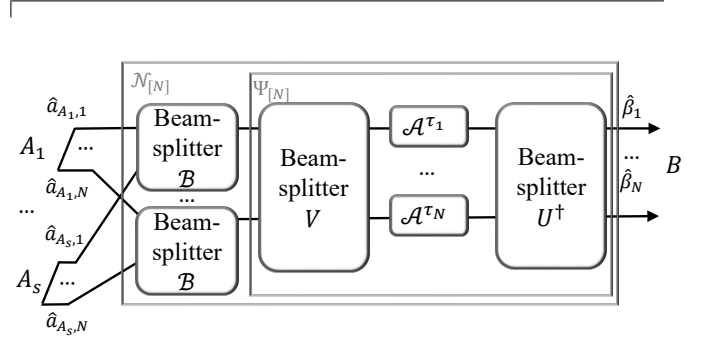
$\mathcal{N}_{[N]}$

$\Psi_{[N]}$

$\hat{a}_{A_1,1}$

$A_1$

...

$\hat{a}_{A_1,N}$

...

$\hat{a}_{A_s,1}$

$A_s$

...

$\hat{a}_{A_s,N}$

Beam-splitter $\mathcal{B}$

...

Beam-splitter $\mathcal{B}$

Beam-splitter $V$

$\mathcal{A}^{\tau_1}$

...

$\mathcal{A}^{\tau_N}$

Beam-splitter $U^\dagger$

$\hat{\beta}_1$

...

$\hat{\beta}_N$

$B$